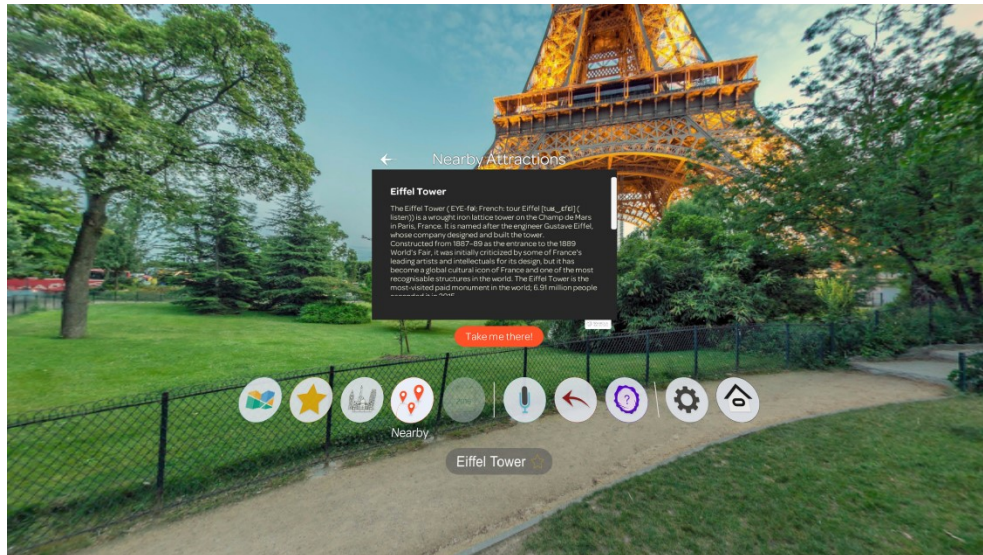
Nearby Attractions

Eiffel Tower

The Eiffel Tower ( EYE-fəl; French: tour Eiffel [tuʁ_ɛfɛl] ( listen)) is a wrought iron lattice tower on the Champ de Mars in Paris, France. It is named after the engineer Gustave Eiffel, whose company designed and built the tower. Constructed from 1887–89 as the entrance to the 1889 World's Fair, it was initially criticized by some of France's leading artists and intellectuals for its design, but it has become a global cultural icon of France and one of the most recognisable structures in the world. The Eiffel Tower is the most-visited paid monument in the world; 6.91 million people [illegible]

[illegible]

Take me there!

Nearby

Eiffel Tower